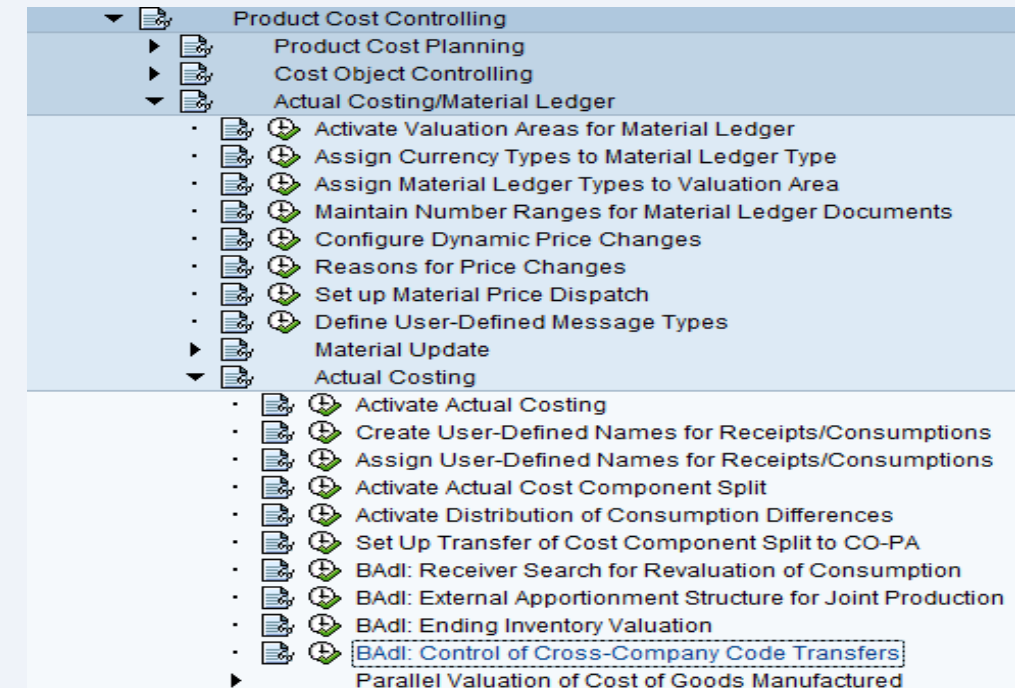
Product Cost Controlling
Product Cost Planning
Cost Object Controlling
Actual Costing/Material Ledger
Activate Valuation Areas for Material Ledger
Assign Currency Types to Material Ledger Type
Assign Material Ledger Types to Valuation Area
Maintain Number Ranges for Material Ledger Documents
Configure Dynamic Price Changes
Reasons for Price Changes
Set up Material Price Dispatch
Define User-Defined Message Types
Material Update
Actual Costing
Activate Actual Costing
Create User-Defined Names for Receipts/Consumptions
Assign User-Defined Names for Receipts/Consumptions
Activate Actual Cost Component Split
Activate Distribution of Consumption Differences
Set Up Transfer of Cost Component Split to CO-PA
BAdI: Receiver Search for Revaluation of Consumption
BAdI: External Apportionment Structure for Joint Production
BAdI: Ending Inventory Valuation
BAdI: Control of Cross-Company Code Transfers
Parallel Valuation of Cost of Goods Manufactured